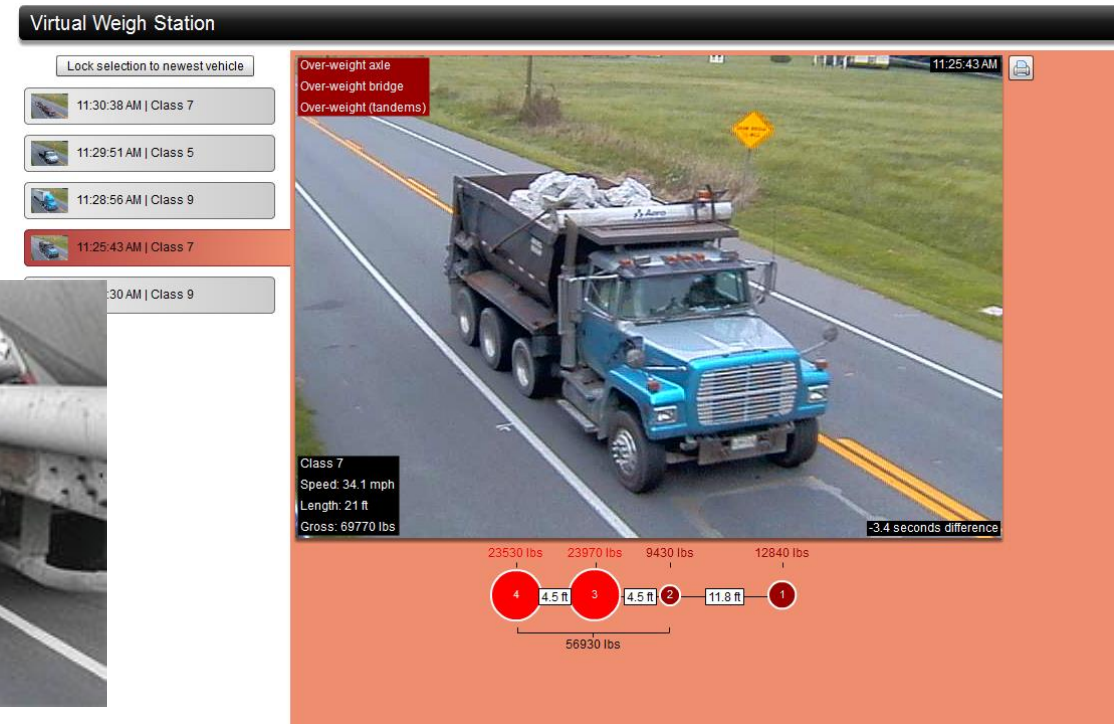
Virtual Weigh Station

Lock selection to newest vehicle

11:30:38 AM | Class 7

11:29:51 AM | Class 5

11:28:56 AM | Class 9

11:25:43 AM | Class 7

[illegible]:30 AM | Class 9

Over-weight axle
Over-weight bridge
Over-weight (tandems)

11:25:43 AM

Class 7
Speed: 34.1 mph
Length: 21 ft
Gross: 69770 lbs

-3.4 seconds difference

23530 lbs
23970 lbs
9430 lbs
12840 lbs

4
4.5 ft
3
4.5 ft
2
11.8 ft
1

56930 lbs